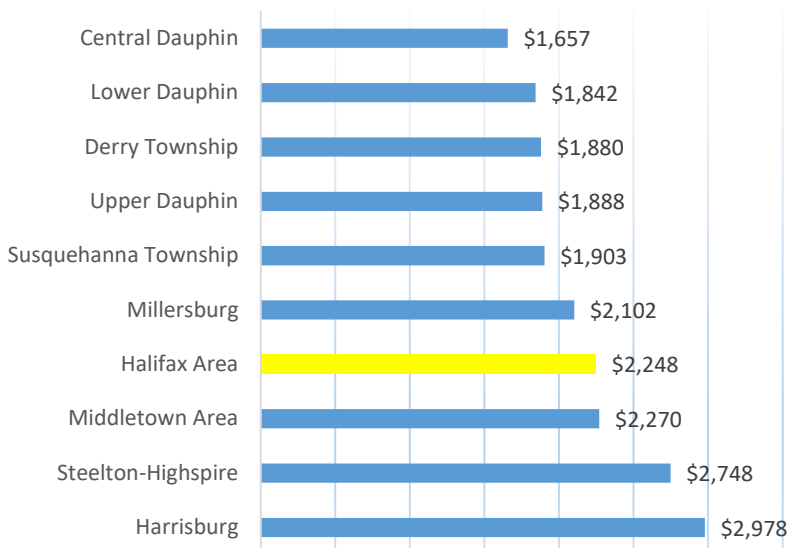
| | |
|---|---|
| Central Dauphin | \$1,657 |
| Lower Dauphin | \$1,842 |
| Derry Township | \$1,880 |
| Upper Dauphin | \$1,888 |
| Susquehanna Township | \$1,903 |
| Millersburg | \$2,102 |
| Halifax Area | \$2,248 |
| Middletown Area | \$2,270 |
| Steelton-Highspire | \$2,748 |
| Harrisburg | \$2,978 |